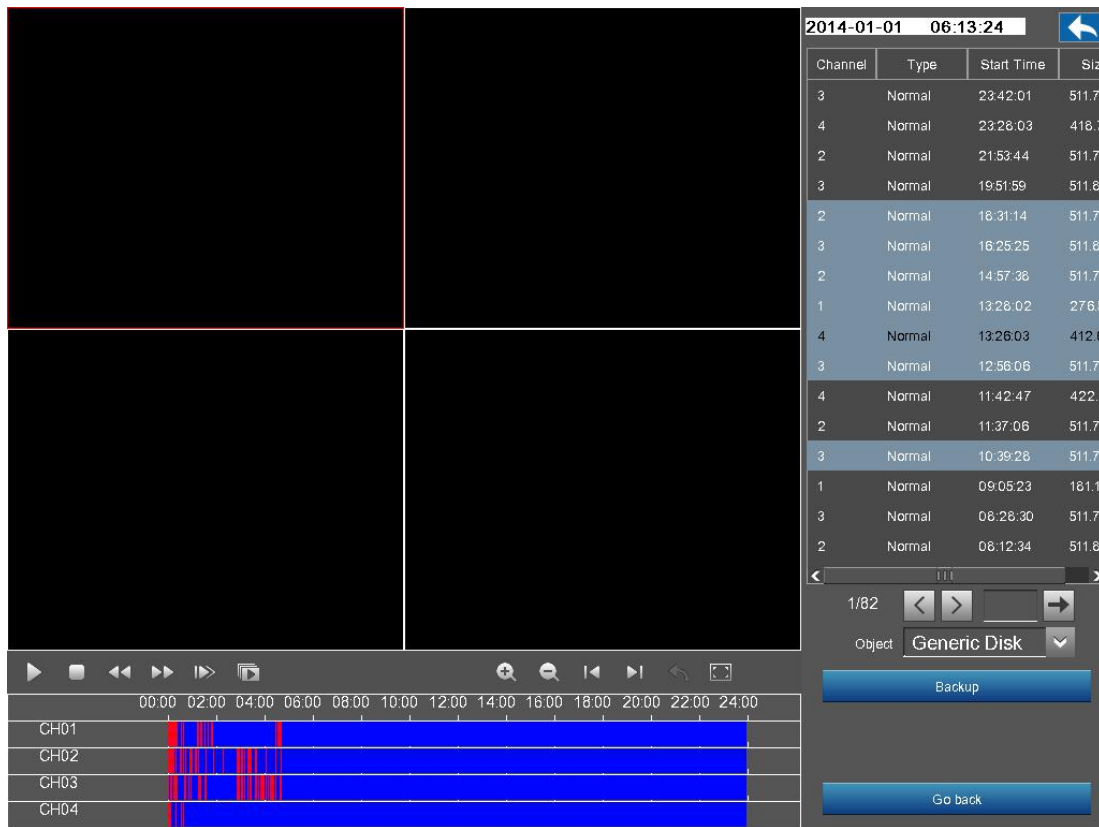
2014-01-01 06:13:24

| Channel | Type | Start Time | Siz |
|---|---|---|---|
| 3 | Normal | 23:42:01 | 511.7 |
| 4 | Normal | 23:28:03 | 418.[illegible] |
| 2 | Normal | 21:53:44 | 511.7 |
| 3 | Normal | 19:51:59 | 511.8 |
| 2 | Normal | 18:31:14 | 511.7 |
| 3 | Normal | 16:25:25 | 511.8 |
| 2 | Normal | 14:57:36 | 511.7 |
| 1 | Normal | 13:28:02 | 276.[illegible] |
| 4 | Normal | 13:26:03 | 412.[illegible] |
| 3 | Normal | 12:56:06 | 511.7 |
| 4 | Normal | 11:42:47 | 422.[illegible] |
| 2 | Normal | 11:37:06 | 511.7 |
| 3 | Normal | 10:39:28 | 511.7 |
| 1 | Normal | 09:05:23 | 181.1 |
| 3 | Normal | 08:28:30 | 511.7 |
| 2 | Normal | 08:12:34 | 511.8 |

1/82

Object Generic Disk

Backup

Go back

00:00 02:00 04:00 06:00 08:00 10:00 12:00 14:00 16:00 18:00 20:00 22:00 24:00

CH01
CH02
CH03
CH04